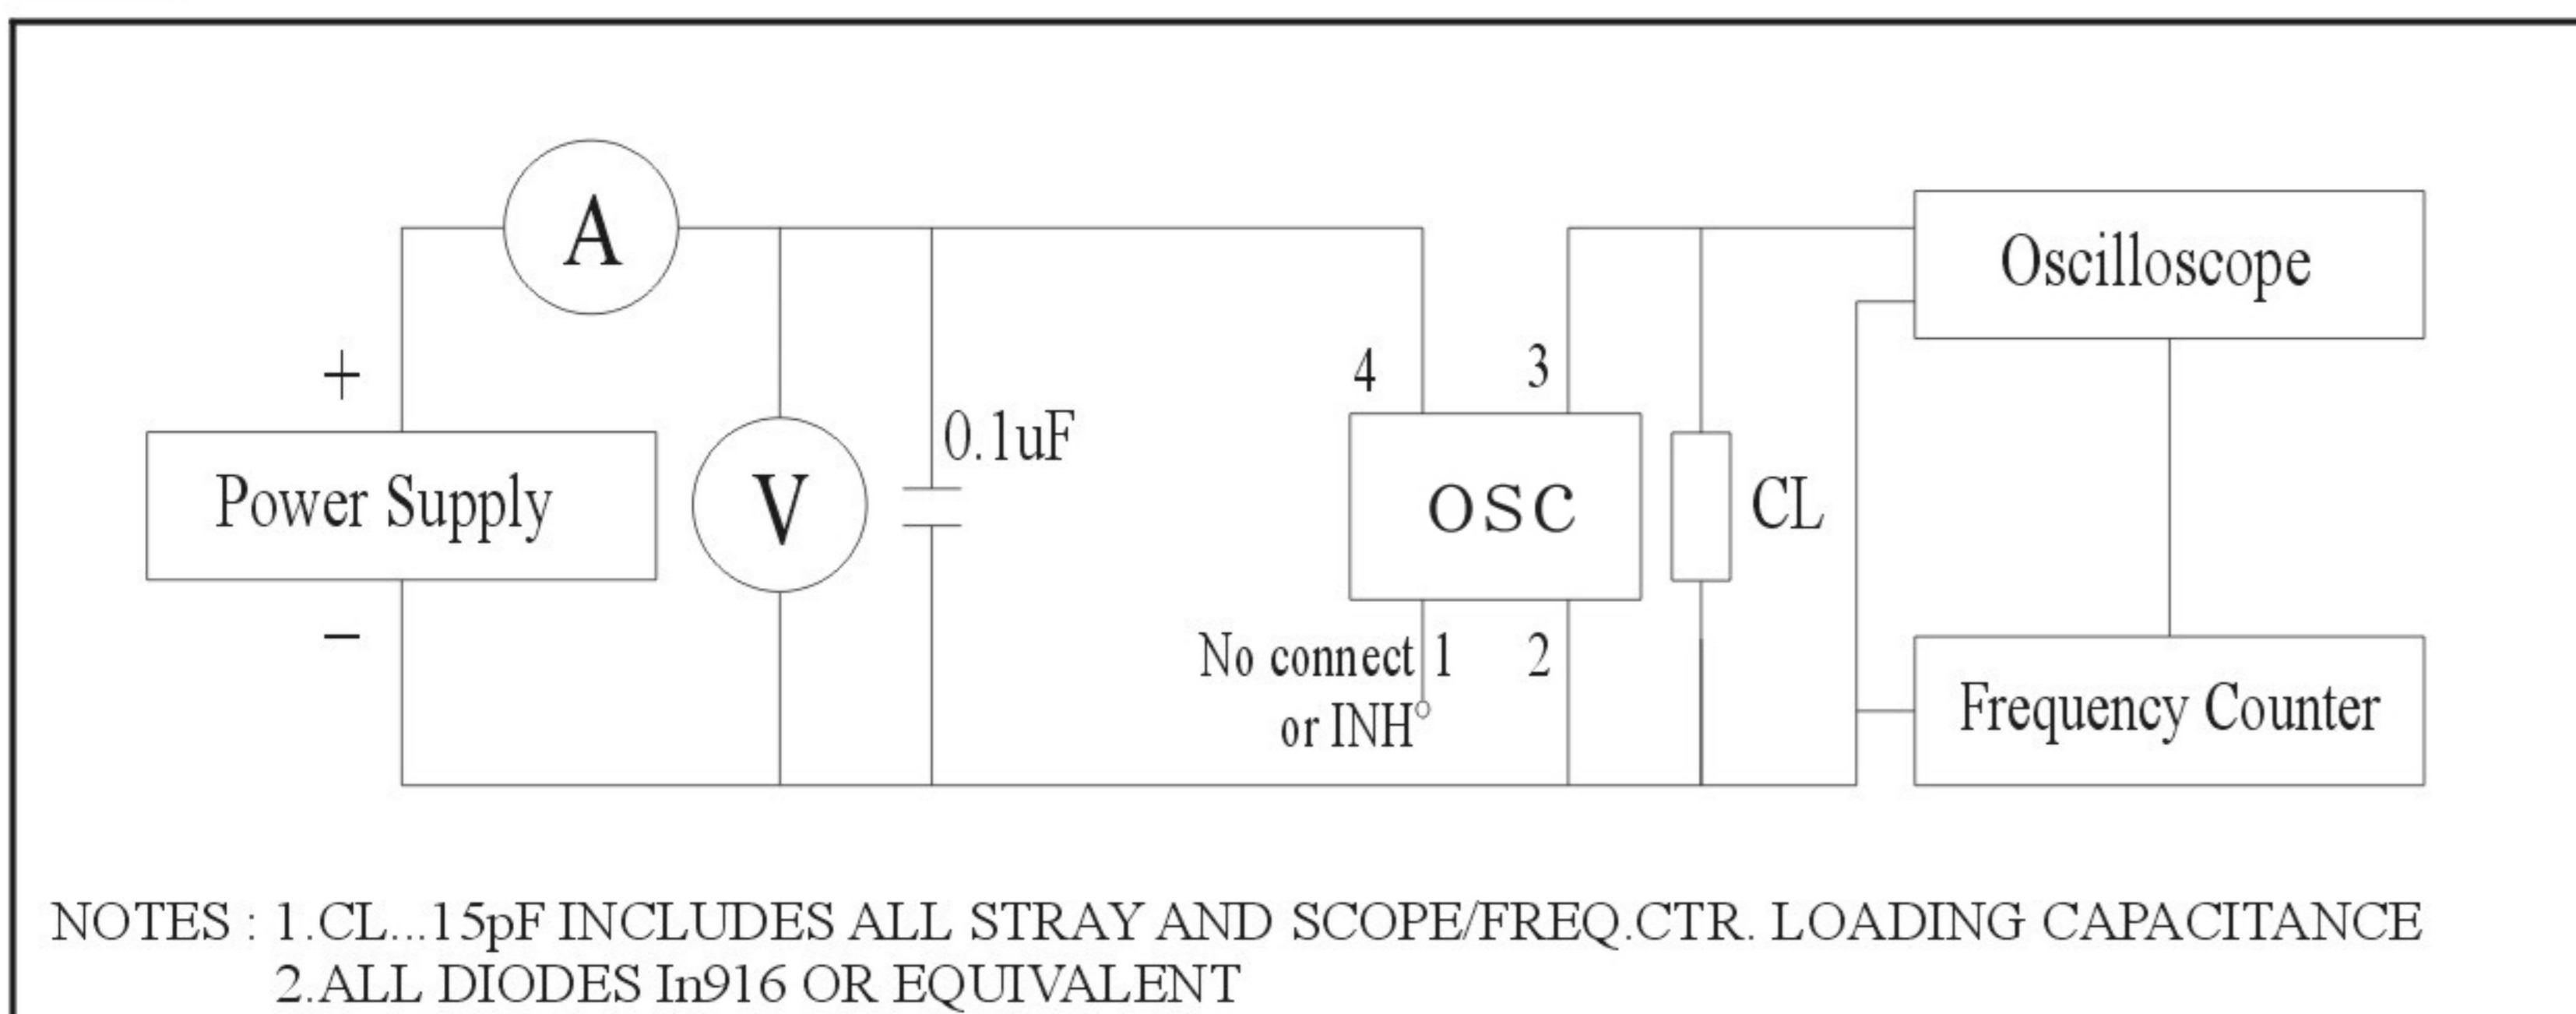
A

+

Power Supply

−

V

0.1uF

4

3

OSC

No connect 1
or INH

2

CL

Oscilloscope

Frequency Counter

NOTES : 1.CL...15pF INCLUDES ALL STRAY AND SCOPE/FREQ.CTR. LOADING CAPACITANCE
2.ALL DIODES In916 OR EQUIVALENT